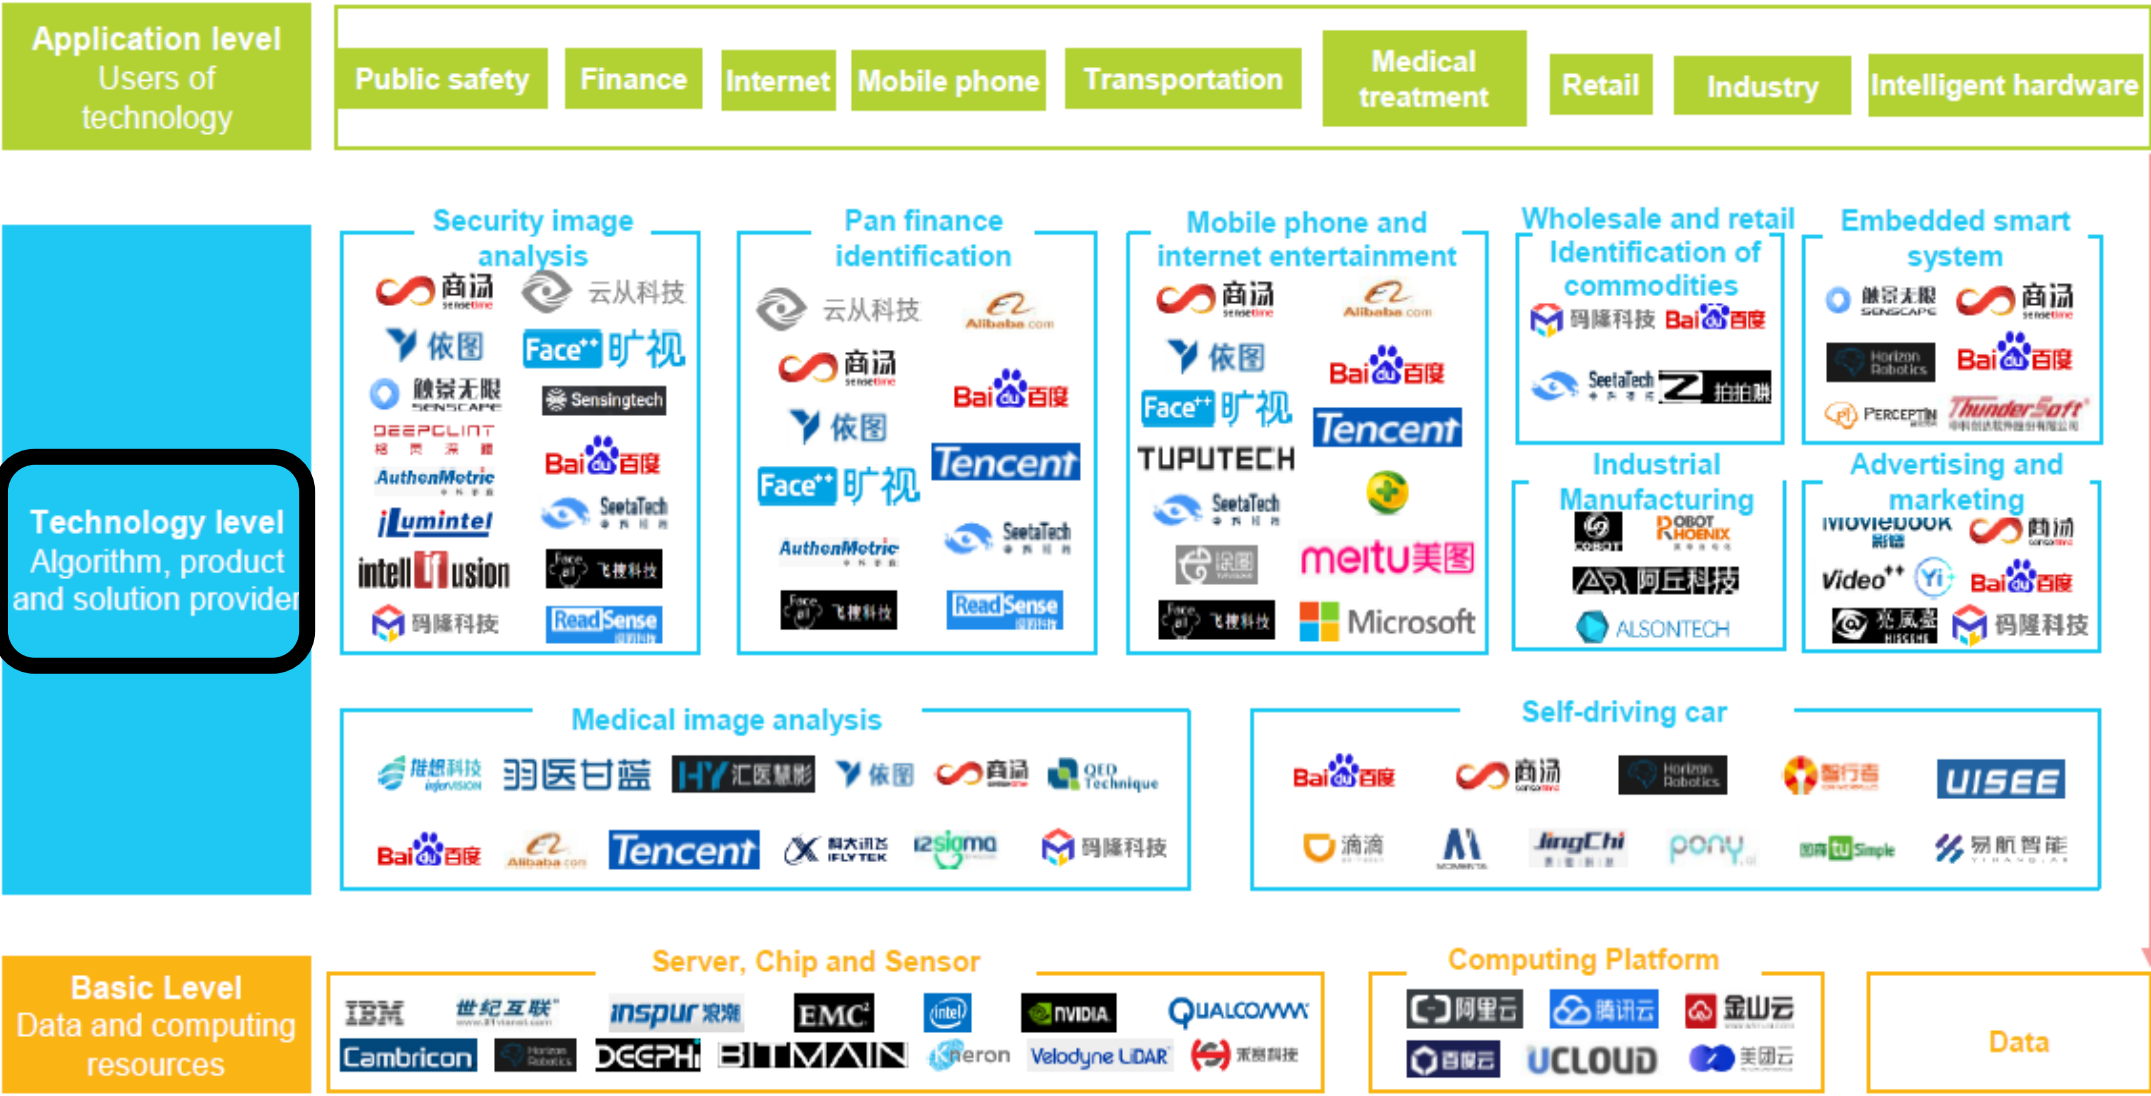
Application level
Users of technology

Public safety | Finance | Internet | Mobile phone | Transportation | Medical treatment | Retail | Industry | Intelligent hardware

Technology level
Algorithm, product and solution provider

Security image analysis
商汤 sensetime, 云从科技, 依图, Face++ 旷视, 触景无限 SENSCAPE, Sensingtech, DEEPGLINT 格灵深瞳, Baidu 百度, AuthenMetric, SeetaTech, iLumintel, intellifusion, 飞搜科技, 码隆科技, ReadSense

Pan finance identification
云从科技, Alibaba.com, 商汤 sensetime, Baidu 百度, 依图, Tencent, Face++ 旷视, AuthenMetric, SeetaTech, 飞搜科技, ReadSense

Mobile phone and internet entertainment
商汤 sensetime, Alibaba.com, 依图, Baidu 百度, Face++ 旷视, Tencent, TUPUTECH, SeetaTech, 涂图, meitu美图, 飞搜科技, Microsoft

Wholesale and retail Identification of commodities
码隆科技, Baidu 百度, SeetaTech, 拍拍赚

Embedded smart system
触景无限 SENSCAPE, 商汤 sensetime, Horizon Robotics, Baidu 百度, PERCEPTIN, ThunderSoft

Industrial Manufacturing
COBOT, ROBOT PHOENIX, 阿丘科技, ALSONTECH

Advertising and marketing
Moviebook 影谱, 商汤, Video++, Yi+, Baidu 百度, 光点 HISCENE, 码隆科技

Medical image analysis
推想科技 infervision, 羽医甘蓝, 汇医慧影, 依图, 商汤, QED Technique, Baidu 百度, Alibaba.com, Tencent, 科大讯飞 IFLYTEK, 12sigma, 码隆科技

Self-driving car
Baidu 百度, 商汤, Horizon Robotics, 智行者, UISEE, 滴滴, MOMENTA, JingChi, pony.ai, 图森 TuSimple, 易航智能

Basic Level
Data and computing resources

Server, Chip and Sensor
IBM, 世纪互联, inspur 浪潮, EMC, intel, NVIDIA, QUALCOMM, Cambricon, Horizon Robotics, DEEPHI, BITMAIN, Aeron, Velodyne LiDAR, 禾赛科技

Computing Platform
阿里云, 腾讯云, 金山云, 百度云, UCLOUD, 美团云

Data